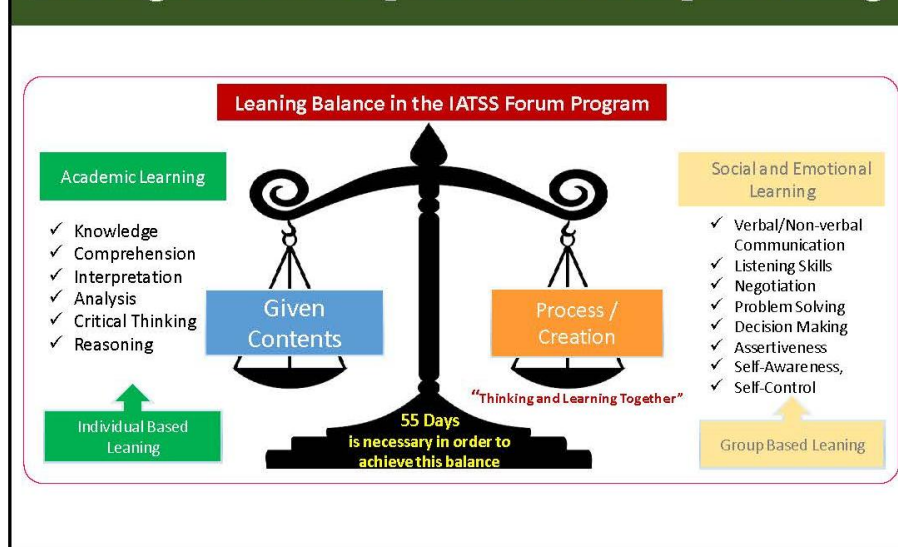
Leaning Balance in the IATSS Forum Program

Academic Learning

✓ Knowledge
✓ Comprehension
✓ Interpretation
✓ Analysis
✓ Critical Thinking
✓ Reasoning

Individual Based Leaning

Given Contents

Process / Creation

"Thinking and Learning Together"

55 Days
is necessary in order to achieve this balance

Social and Emotional Learning

✓ Verbal/Non-verbal Communication
✓ Listening Skills
✓ Negotiation
✓ Problem Solving
✓ Decision Making
✓ Assertiveness
✓ Self-Awareness,
✓ Self-Control

Group Based Leaning